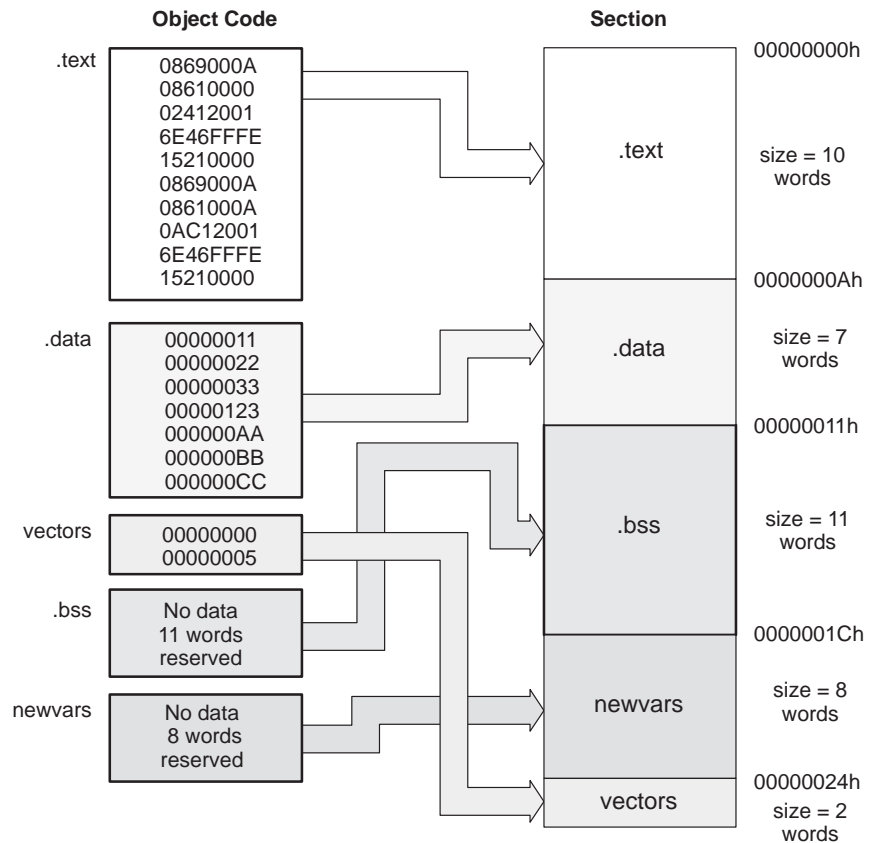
Object Code

Section

.text
0869000A
08610000
02412001
6E46FFFE
15210000
0869000A
0861000A
0AC12001
6E46FFFE
15210000

.data
00000011
00000022
00000033
00000123
000000AA
000000BB
000000CC

vectors
00000000
00000005

.bss
No data
11 words
reserved

newvars
No data
8 words
reserved

00000000h
.text
size = 10 words

0000000Ah
.data
size = 7 words

00000011h
.bss
size = 11 words

0000001Ch
newvars
size = 8 words

00000024h
vectors
size = 2 words